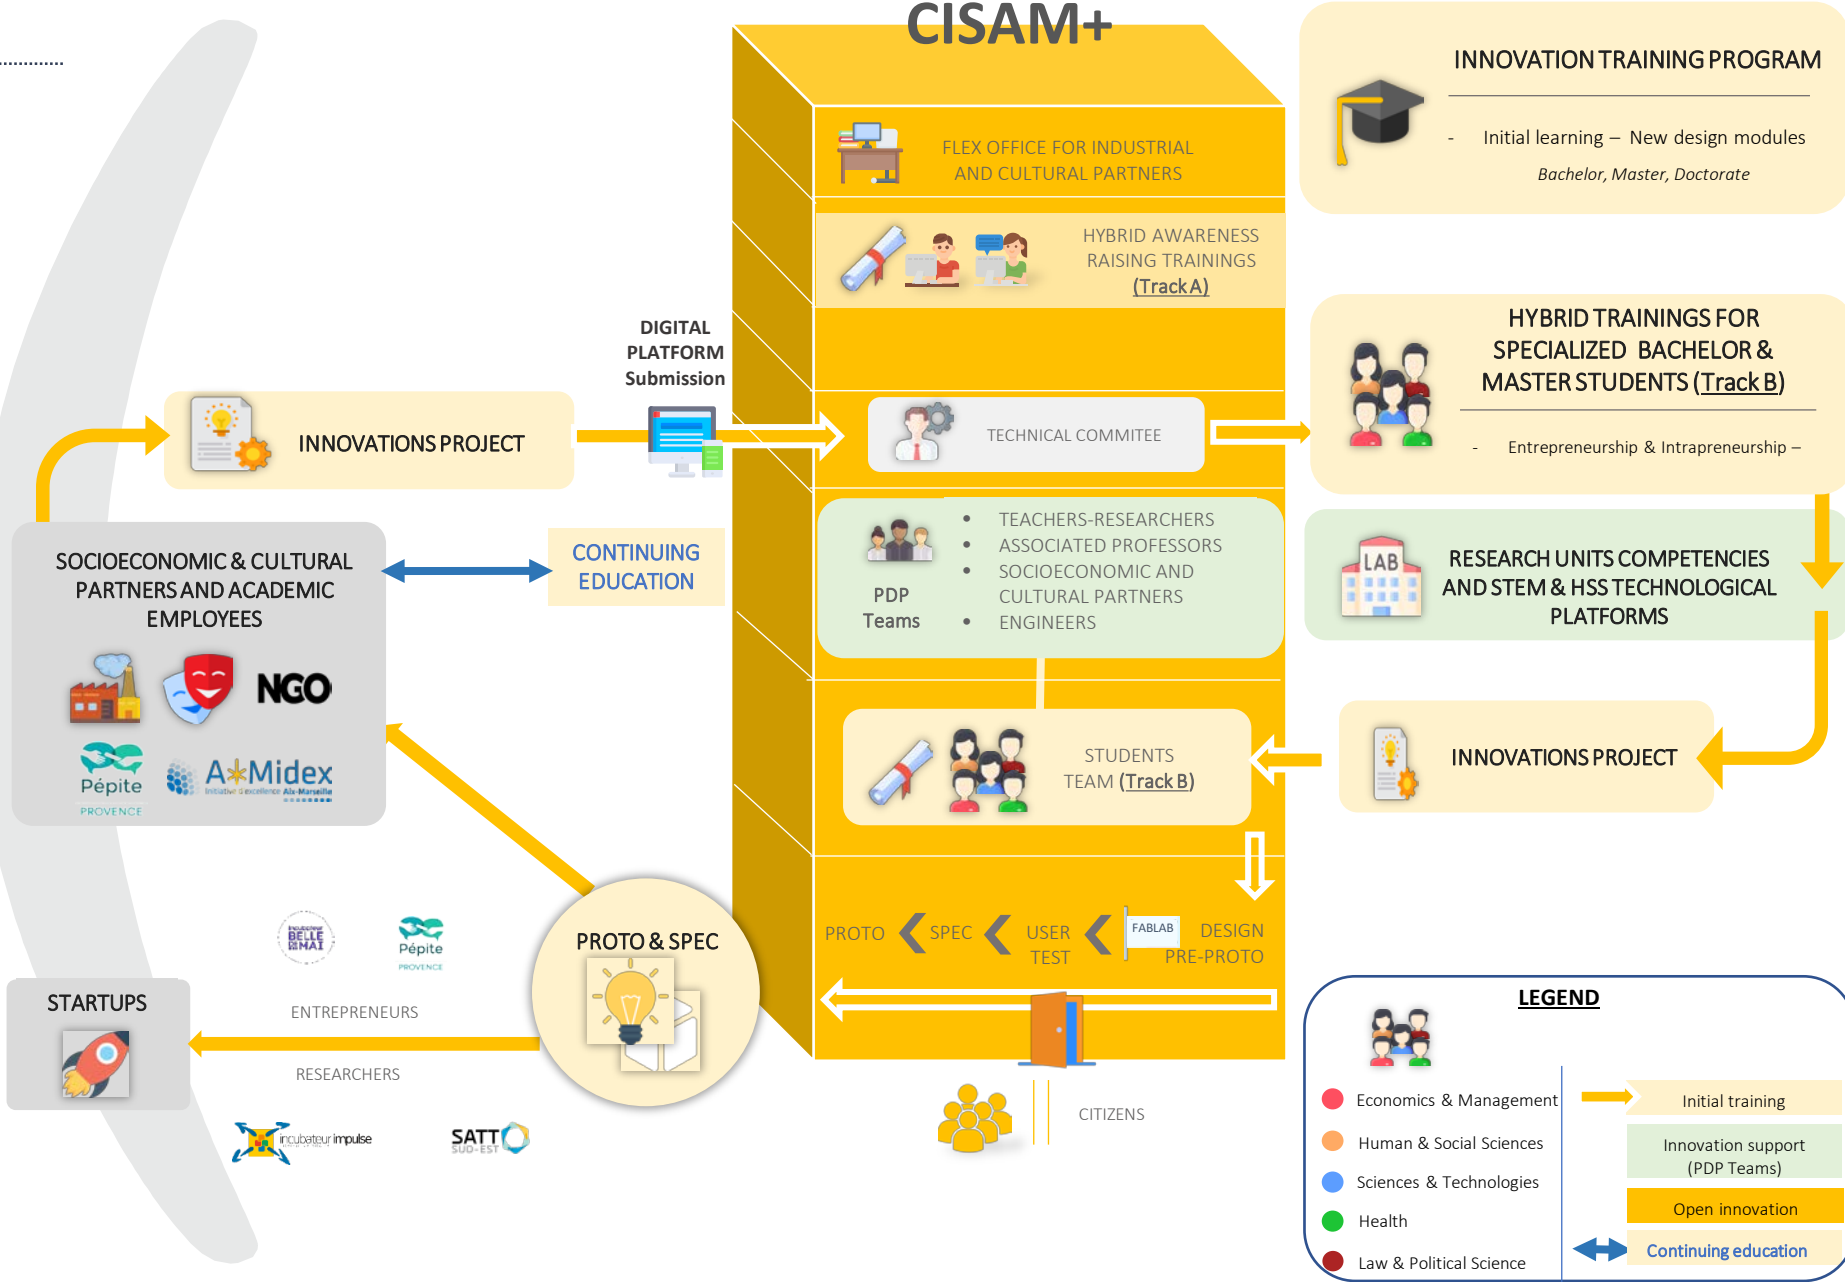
CISAM+

INNOVATION TRAINING PROGRAM

- Initial learning – New design modules

Bachelor, Master, Doctorate

FLEX OFFICE FOR INDUSTRIAL AND CULTURAL PARTNERS

HYBRID AWARENESS RAISING TRAININGS (Track A)

HYBRID TRAININGS FOR SPECIALIZED BACHELOR & MASTER STUDENTS (Track B)

- Entrepreneurship & Intrapreneurship –

DIGITAL PLATFORM Submission

INNOVATIONS PROJECT

TECHNICAL COMMITEE

SOCIOECONOMIC & CULTURAL PARTNERS AND ACADEMIC EMPLOYEES

NGO

Pépite PROVENCE

A*Midex

CONTINUING EDUCATION

PDP Teams

- TEACHERS-RESEARCHERS
- ASSOCIATED PROFESSORS
- SOCIOECONOMIC AND CULTURAL PARTNERS
- ENGINEERS

LAB

RESEARCH UNITS COMPETENCIES AND STEM & HSS TECHNOLOGICAL PLATFORMS

STUDENTS TEAM (Track B)

INNOVATIONS PROJECT

PROTO SPEC USER TEST FABLAB DESIGN PRE-PROTO

PROTO & SPEC

BELLE DE MAI

Pépite PROVENCE

STARTUPS

ENTREPRENEURS

RESEARCHERS

incubateur impulse

SATT SUD-EST

CITIZENS

LEGEND

Economics & Management

Human & Social Sciences

Sciences & Technologies

Health

Law & Political Science

Initial training

Innovation support (PDP Teams)

Open innovation

Continuing education